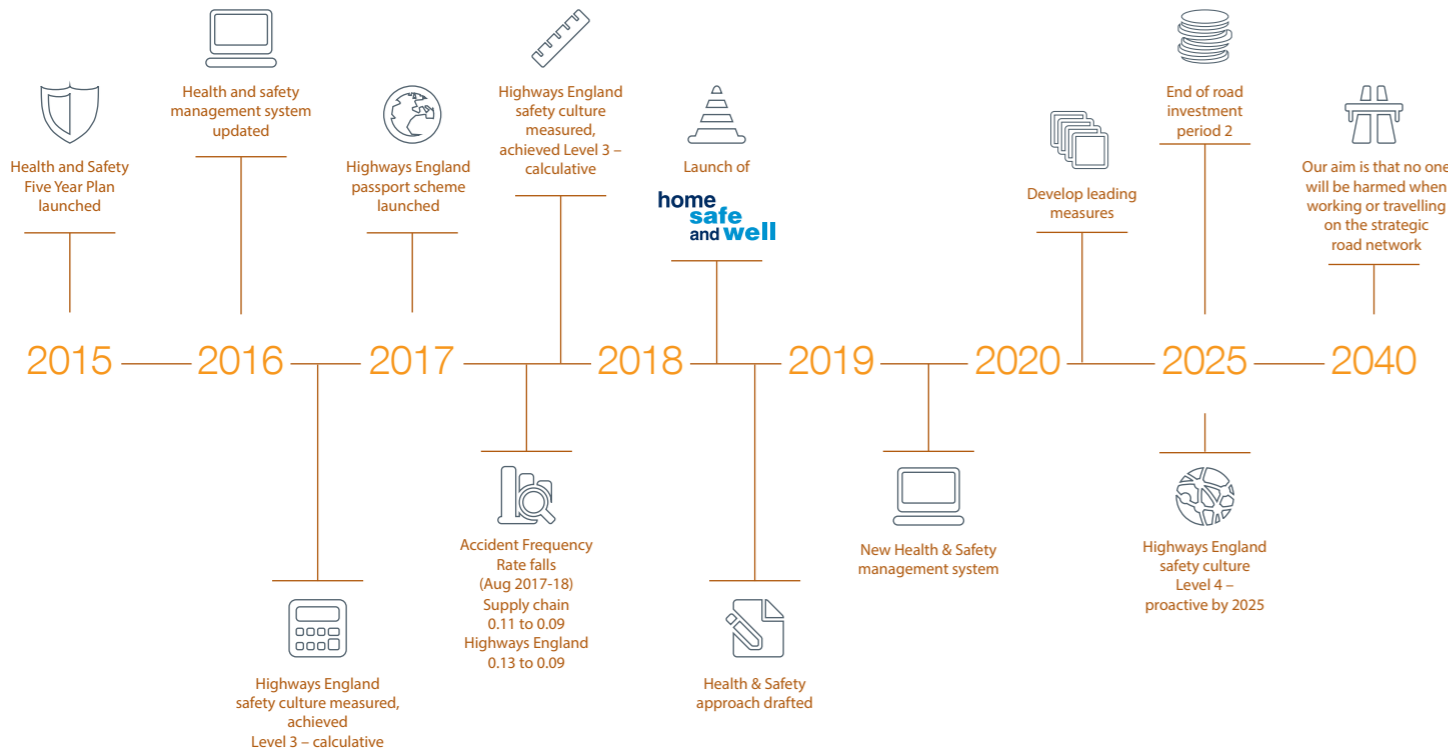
Health and Safety Five Year Plan launched

Health and safety management system updated

Highways England passport scheme launched

Highways England safety culture measured, achieved Level 3 – calculative

Launch of

home safe and well

Develop leading measures

End of road investment period 2

Our aim is that no one will be harmed when working or travelling on the strategic road network

2015 2016 2017 2018 2019 2020 2025 2040

Highways England safety culture measured, achieved Level 3 – calculative

Accident Frequency Rate falls (Aug 2017-18) Supply chain 0.11 to 0.09 Highways England 0.13 to 0.09

Health & Safety approach drafted

New Health & Safety management system

Highways England safety culture Level 4 – proactive by 2025